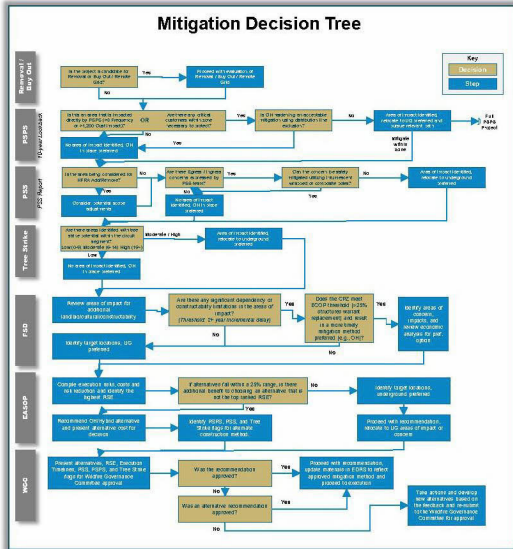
Mitigation Decision Tree

Key
Decision
Step

Removal / Buy Out

Is the asset a candidate to Remove or Buy Out / Rebuild Out?
Yes
Proceed with evaluation of Removal / Buy Out / Rebuild Out
No

PSPS
PSPS Lookback

Is the scoping area impacted directly by PSPS with frequency of >1,000 Customers?
OR
Are there any critical customers with a score necessary to select?
Yes
Is OH reducing an acceptable mitigation using distribution line evaluation?
No
Area of impact identified, relocate to UG preferred and submit relevant info
Full PSPS Project
No
No areas of impact identified, OH in scope selected
Mitigate with score

PSS
PSS Report

Is the scoping considered for PSS Applicable?
No
Are there System Hardening concerns addressed by PSS areas?
Yes
Can the concern be safely mitigated utilizing PSS or replaced at conductor sizes?
No
Area of impact identified, relocate to underground selected
Yes
Overlap / identify scope /adjust areas
No
No areas of impact identified, OH in scope selected

Tree Strike

Are tree strike identified with more vegetation within the circuit segment? (Low/OH Moderate to High Risk)
Moderate / High
Area of impact identified, relocate to underground selected
Low
No areas of impact identified, OH in scope selected

FSD

Review areas of impact for additional Constructability/constructability
Are there any significant dependency or constructability limitations in the areas of impact? (Threshold: 3+ year incremental delay)
Yes
Does the CTC meet SCOP threshold (>25% structures warrant replacement) and result in a more timely mitigation method preferred (e.g., OH)?
Yes
Identify areas of concern, impacts, and review economic analysis for alternative option
No
No
Identify target locations, UG preferred

EASOP

Compile execution risk, costs and risk reduction and identify the highest RSE
If alternatives fall within a 25% range, is there additional benefit to choosing an alternative that is not the top ranked RSE?
No
Identify target locations, underground preferred
Yes
Recommend OH/hybrid alternative and present alternative risk for decision
Identify RSPS, PSS, and Tree Strike flags for alternate construction method.
Proceed with Recommendation, relocate to UG areas of impact or concern

WGC

Present alternatives, RSE, Execution Timelines, PSS, PSPS, and Tree Strike flags for Wildfire Governance Committee approval
Was the recommendation approved?
Yes
Proceed with recommendation, update materials in EDRS to reflect approved mitigation method and present to execution
No
Yes
Was an alternative recommendation approved?
No
Take actions and develop new alternatives based on the feedback and re-submit to the Wildfire Governance Committee for approval